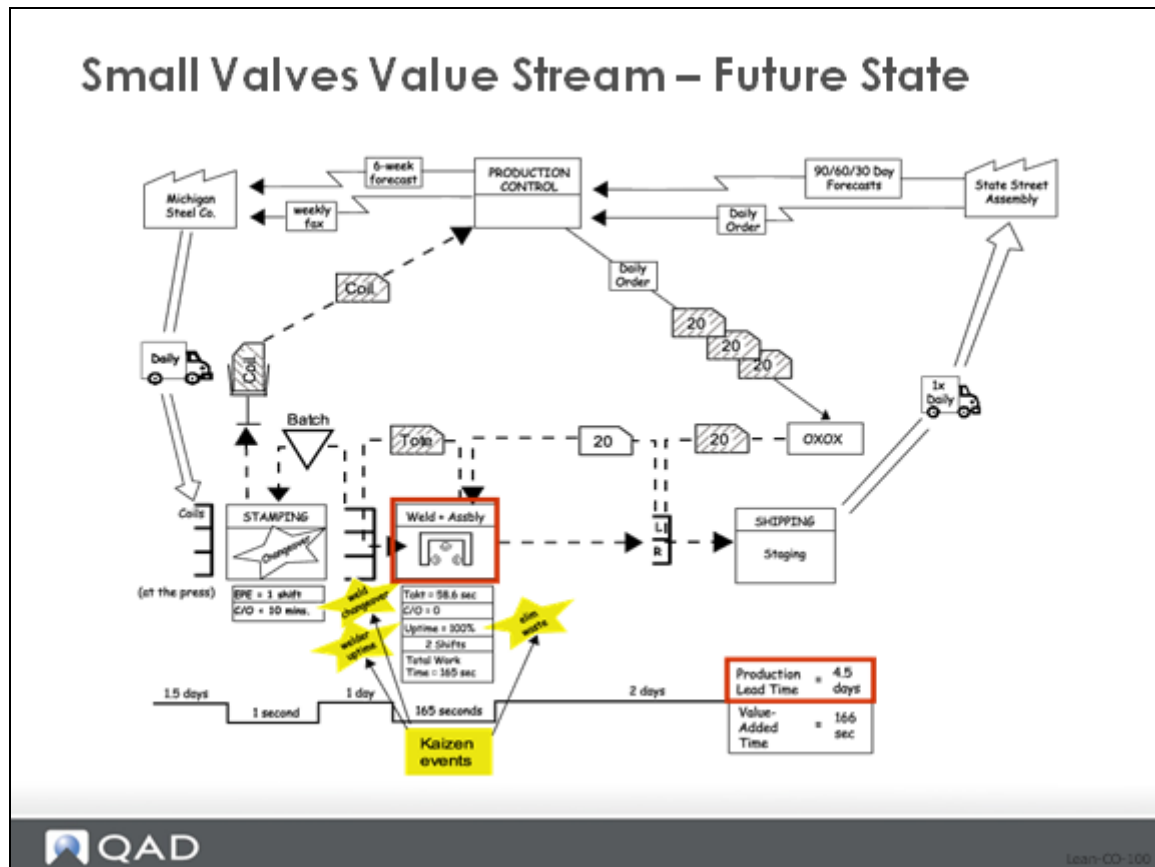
Small Valves Value Stream – Future State

Michigan Steel Co.

6-week forecast

weekly fax

PRODUCTION CONTROL

90/60/30 Day Forecasts

Daily Order

State Street Assembly

Daily Order

Coil

20

20

20

Daily

Coil

Batch

Tote

20

20

OXOX

1x Daily

Coils

STAMPING

Changeover

Weld + Assbly

L

R

SHIPPING

Staging

(at the press)

EPE = 1 shift

C/O = 10 mins.

weld changeover

welder uptime

Takt = 58.6 sec

C/O = 0

Uptime = 100%

2 Shifts

Total Work Time = 165 sec

elim waste

1.5 days

1 second

1 day

165 seconds

2 days

Production Lead Time = 4.5 days

Value-Added Time = 166 sec

Kaizen events

QAD

Lean-CO-100